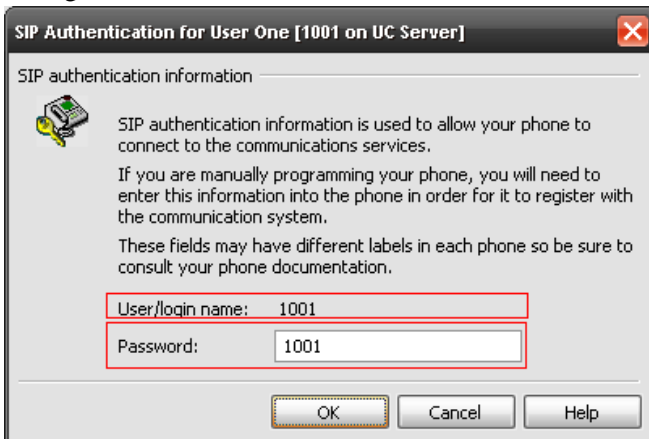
SIP Authentication for User One [1001 on UC Server]

SIP authentication information

SIP authentication information is used to allow your phone to connect to the communications services.

If you are manually programming your phone, you will need to enter this information into the phone in order for it to register with the communication system.

These fields may have different labels in each phone so be sure to consult your phone documentation.

User/login name: 1001

Password: 1001

OK Cancel Help